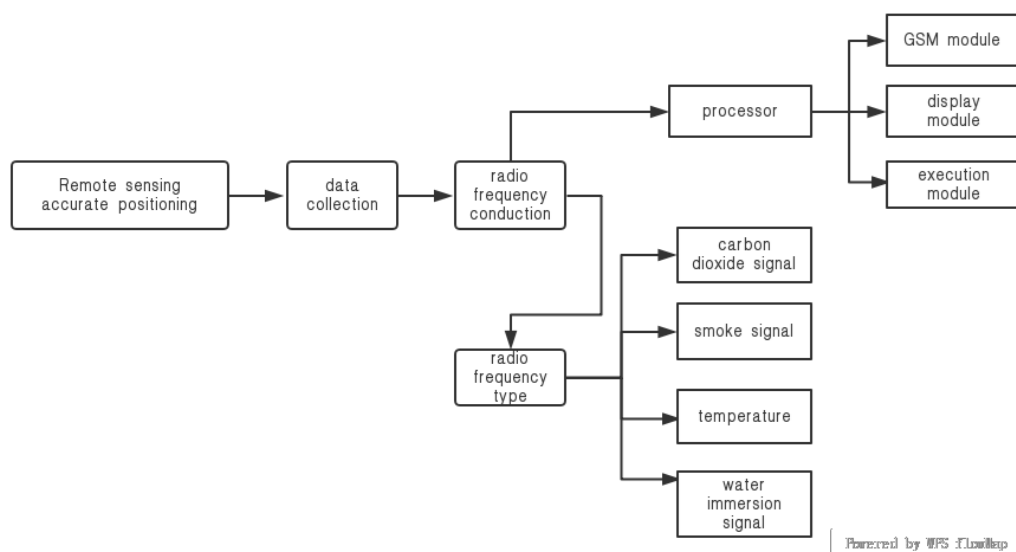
Remote sensing accurate positioning

data collection

radio frequency conduction

processor

GSM module

display module

execution module

radio frequency type

carbon dioxide signal

smoke signal

temperature

water immersion signal

Powered by WPS flowMap